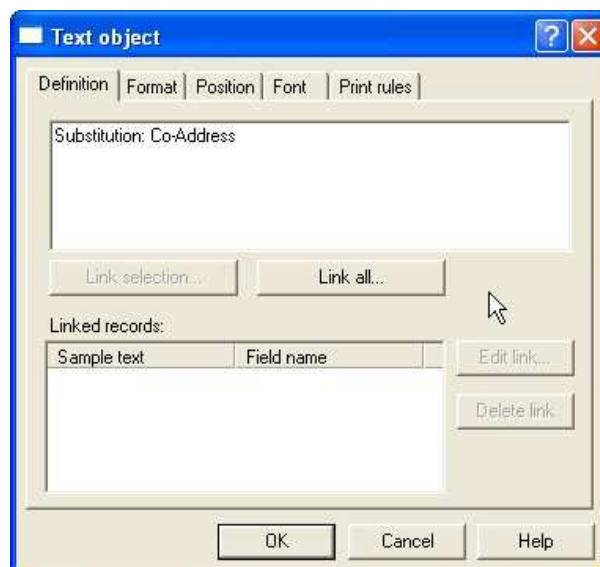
Text object

Definition | Format | Position | Font | Print rules

Substitution: Co-Address

Link selection...

Link all...

Linked records:

| Sample text | Field name |
|---|---|

Edit link...

Delete link

OK

Cancel

Help